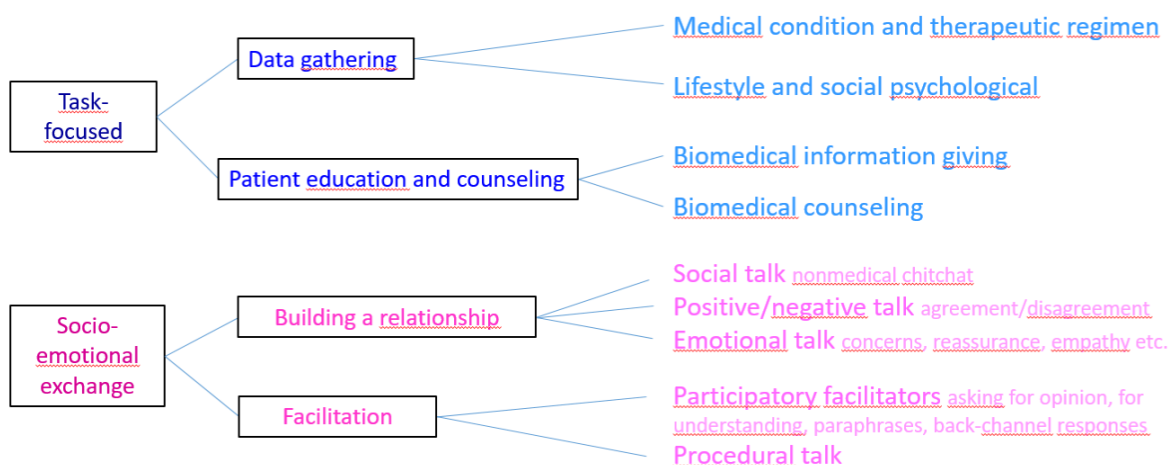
Task-focused

Data gathering

Medical condition and therapeutic regimen

Lifestyle and social psychological

Patient education and counseling

Biomedical information giving

Biomedical counseling

Socio-emotional exchange

Building a relationship

Social talk nonmedical chitchat

Positive/negative talk agreement/disagreement

Emotional talk concerns, reassurance, empathy etc.

Facilitation

Participatory facilitators asking for opinion, for understanding, paraphrases, back-channel responses

Procedural talk